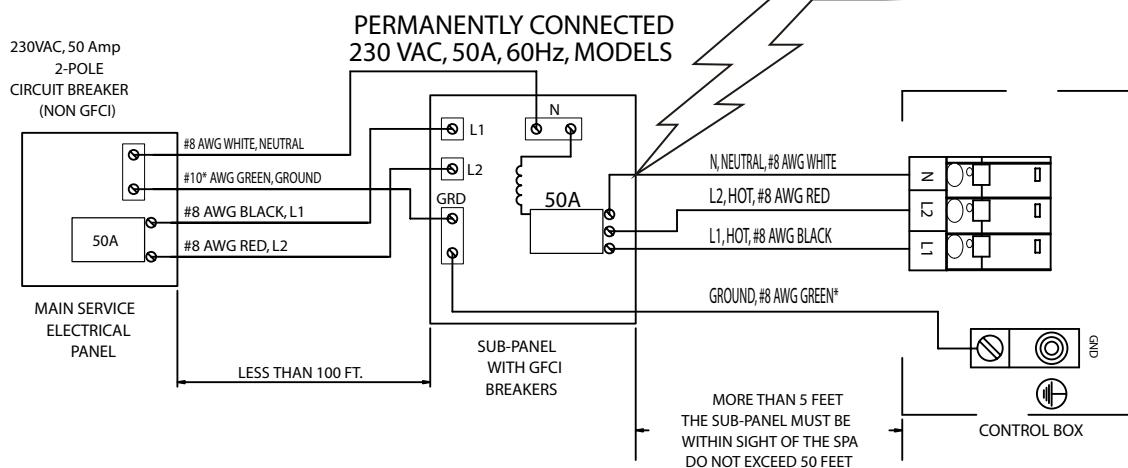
PERMANENTLY CONNECTED
230 VAC, 50A, 60Hz, MODELS

230VAC, 50 Amp
2-POLE
CIRCUIT BREAKER
(NON GFCI)

#8 AWG WHITE, NEUTRAL
#10* AWG GREEN, GROUND
#8 AWG BLACK, L1
#8 AWG RED, L2

50A

MAIN SERVICE
ELECTRICAL
PANEL

L1
L2
N
GRD
50A

N, NEUTRAL, #8 AWG WHITE
L2, HOT, #8 AWG RED
L1, HOT, #8 AWG BLACK
GROUND, #8 AWG GREEN*

N
L2
L1

GND

LESS THAN 100 FT.

SUB-PANEL
WITH GFCI
BREAKERS

MORE THAN 5 FEET
THE SUB-PANEL MUST BE
WITHIN SIGHT OF THE SPA
DO NOT EXCEED 50 FEET

CONTROL BOX